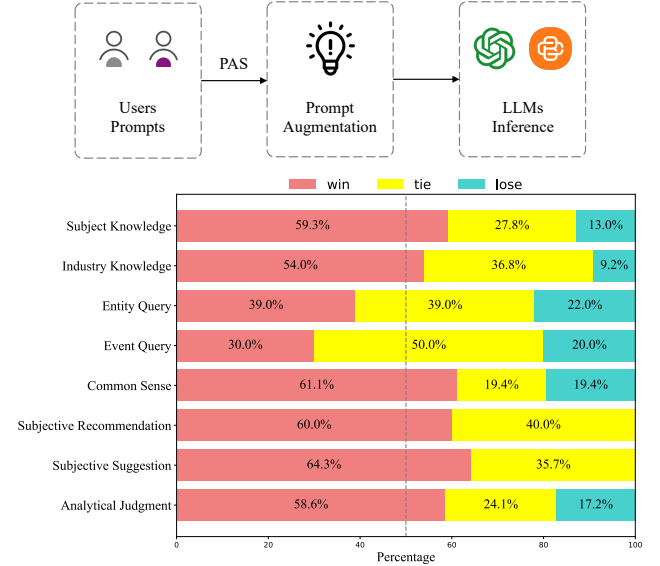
Users Prompts

PAS

Prompt Augmentation

LLMs Inference

win tie lose

| | win | tie | lose |
|---|---|---|---|
| Subject Knowledge | 59.3% | 27.8% | 13.0% |
| Industry Knowledge | 54.0% | 36.8% | 9.2% |
| Entity Query | 39.0% | 39.0% | 22.0% |
| Event Query | 30.0% | 50.0% | 20.0% |
| Common Sense | 61.1% | 19.4% | 19.4% |
| Subjective Recommendation | 60.0% | 40.0% | |
| Subjective Suggestion | 64.3% | 35.7% | |
| Analytical Judgment | 58.6% | 24.1% | 17.2% |

0 20 40 60 80 100

Percentage